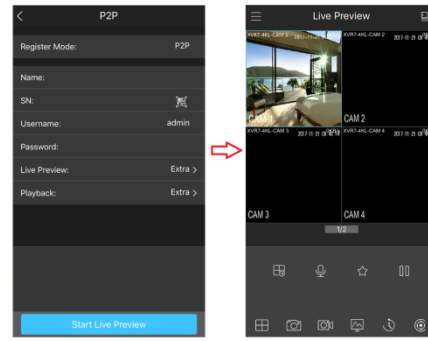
P2P

Register Mode: P2P

Name:

SN:

Username: admin

Password:

Live Preview: Extra >

Playback: Extra >

Start Live Preview

Live Preview

XVR7-4KL-CAM 1 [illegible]

XVR7-4KL-CAM 2 2017-11-21 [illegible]

CAM 1

CAM 2

XVR7-4KL-CAM 3 2017-11-21 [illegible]

XVR7-4KL-CAM 4 2017-11-21 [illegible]

CAM 3

CAM 4

1/2